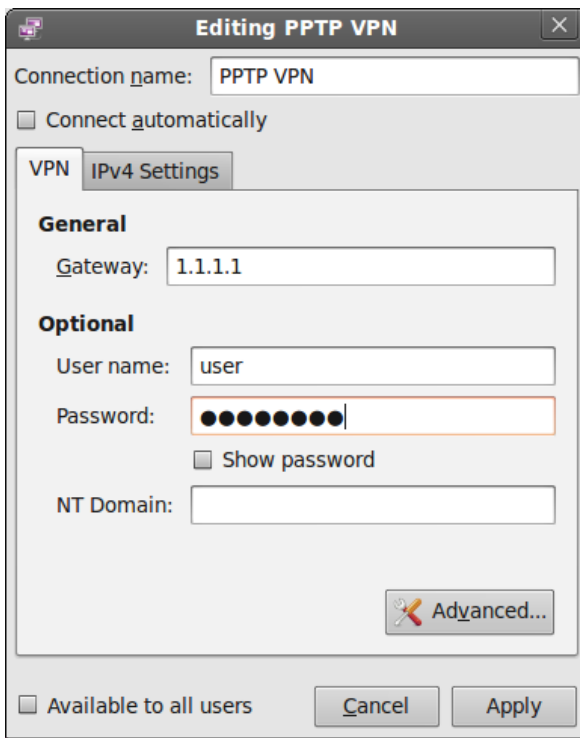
Editing PPTP VPN

Connection name: PPTP VPN

Connect automatically

VPN | IPv4 Settings

General

Gateway: 1.1.1.1

Optional

User name: user

Password: ●●●●●●●●

Show password

NT Domain:

Advanced...

Available to all users

Cancel

Apply